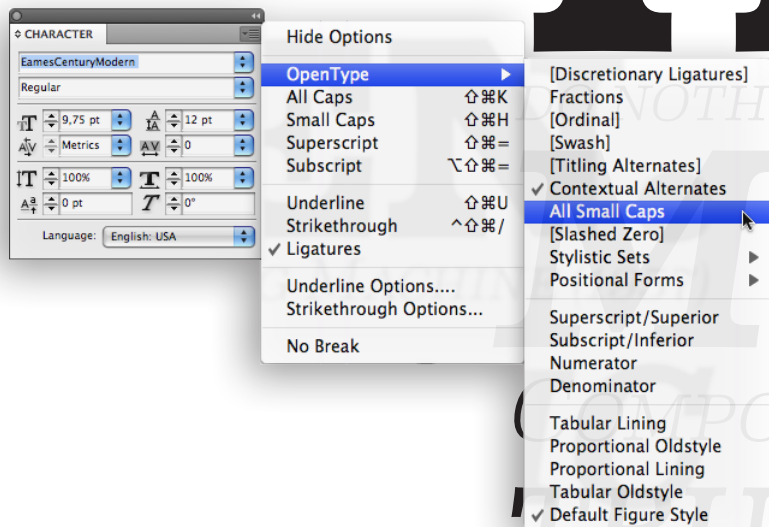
CHARACTER
EamesCenturyModern
Regular
9,75 pt
12 pt
Metrics
0
100%
100%
0 pt
0°
Language: English: USA

Hide Options
OpenType
All Caps ⇧⌘K
Small Caps ⇧⌘H
Superscript ⇧⌘=
Subscript ⌥⇧⌘=
Underline ⇧⌘U
Strikethrough ^⇧⌘/
✓ Ligatures
Underline Options....
Strikethrough Options...
No Break

[Discretionary Ligatures]
Fractions
[Ordinal]
[Swash]
[Titling Alternates]
✓ Contextual Alternates
All Small Caps
[Slashed Zero]
Stylistic Sets
Positional Forms
Superscript/Superior
Subscript/Inferior
Numerator
Denominator
Tabular Lining
Proportional Oldstyle
Proportional Lining
Tabular Oldstyle
✓ Default Figure Style